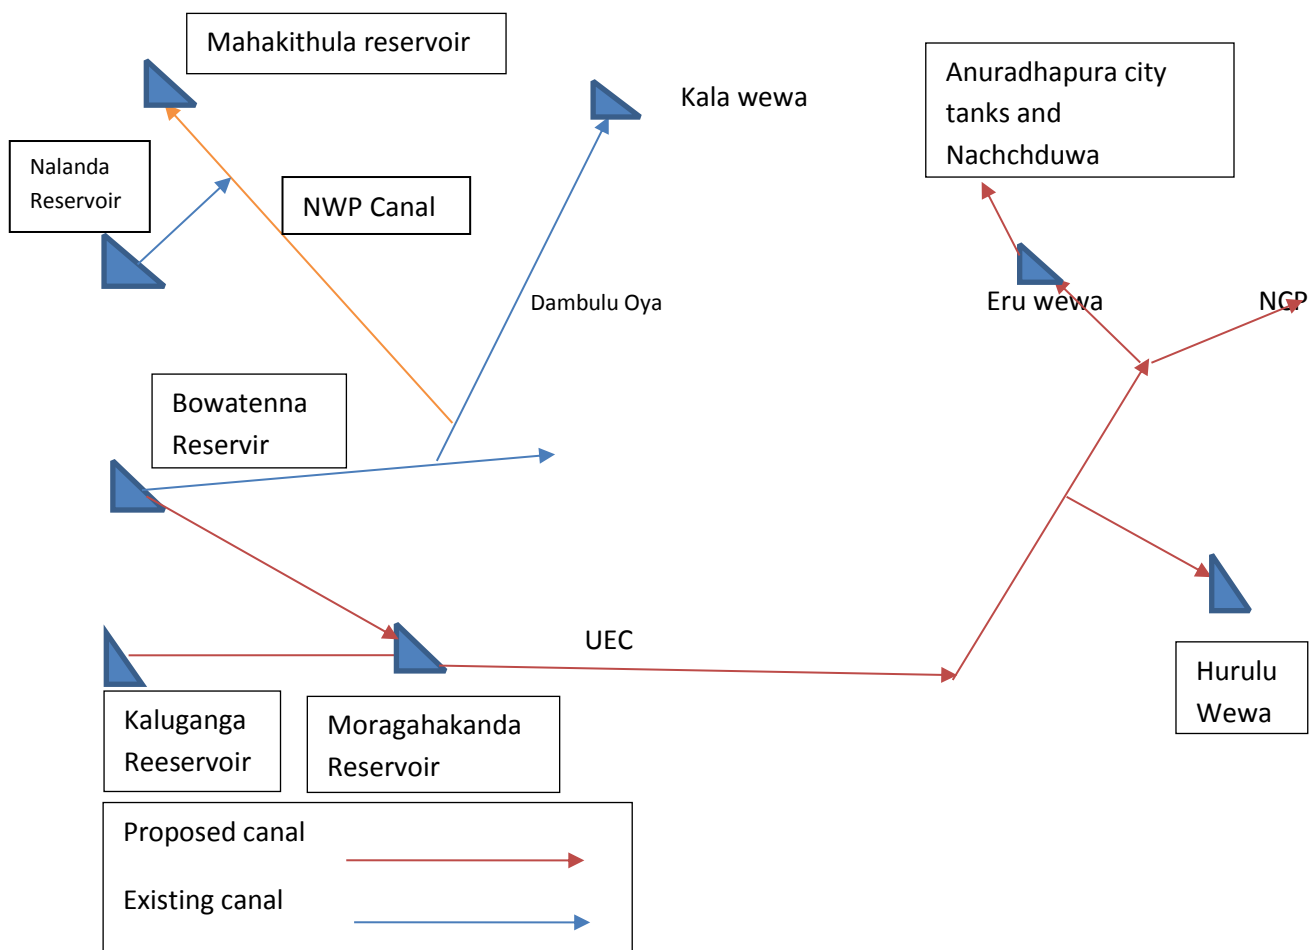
Mahakithula reservoir

Kala wewa

Anuradhapura city tanks and Nachchduwa

Nalanda Reservoir

NWP Canal

Dambulu Oya

Eru wewa

NCP

Bowatenna Reservir

UEC

Hurulu Wewa

Kaluganga Reeservoir

Moragahakanda Reservoir

Proposed canal

Existing canal